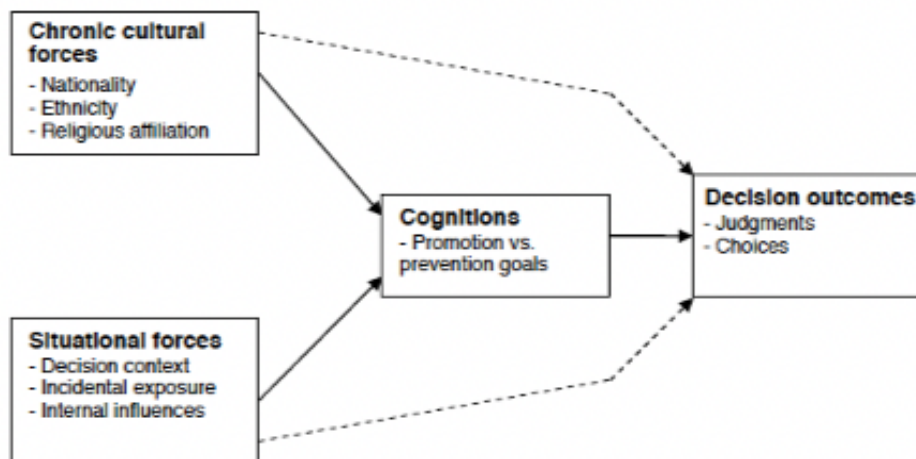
Chronic cultural forces
- Nationality
- Ethnicity
- Religious affiliation

Situational forces
- Decision context
- Incidental exposure
- Internal influences

Cognitions
- Promotion vs. prevention goals

Decision outcomes
- Judgments
- Choices